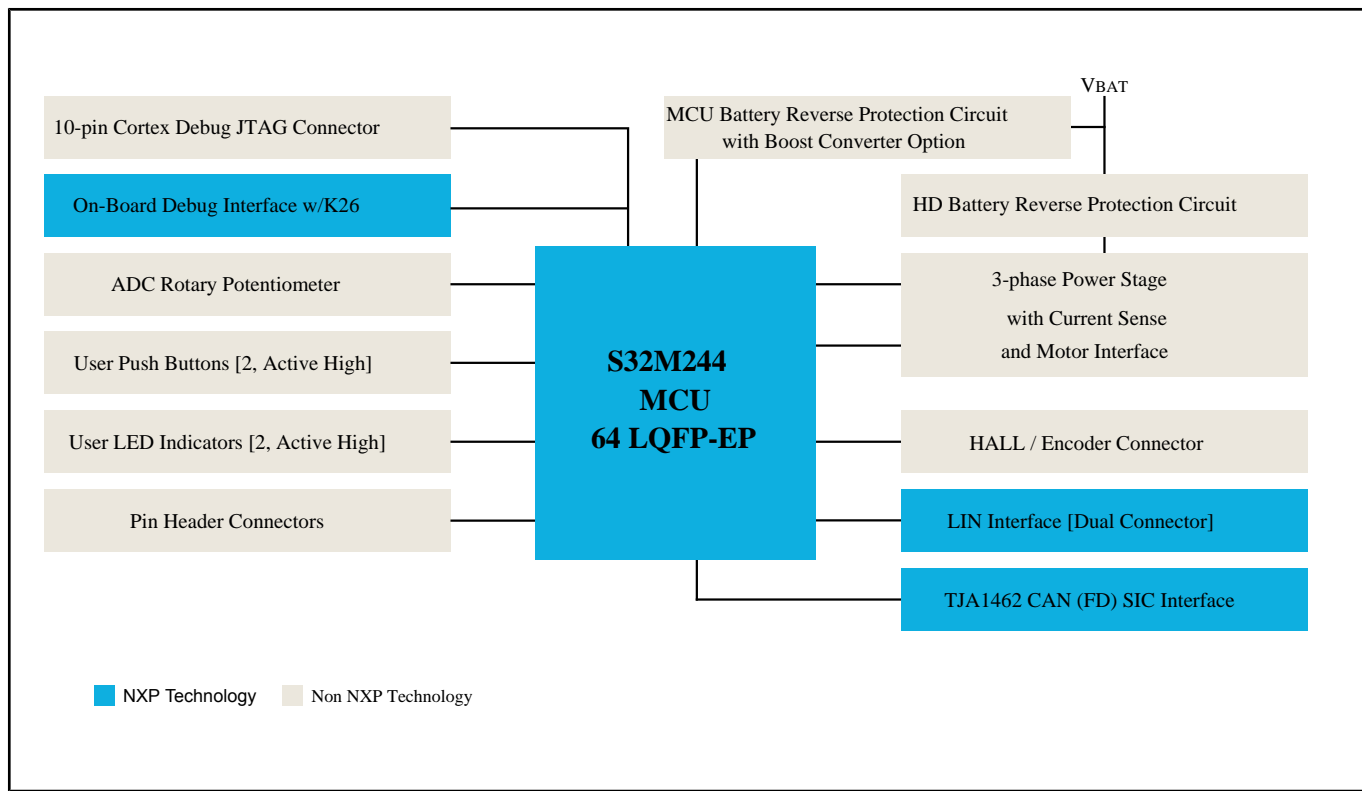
VBAT

10-pin Cortex Debug JTAG Connector

MCU Battery Reverse Protection Circuit with Boost Converter Option

On-Board Debug Interface w/K26

HD Battery Reverse Protection Circuit

ADC Rotary Potentiometer

3-phase Power Stage with Current Sense and Motor Interface

User Push Buttons [2, Active High]

S32M244 MCU 64 LQFP-EP

User LED Indicators [2, Active High]

HALL / Encoder Connector

Pin Header Connectors

LIN Interface [Dual Connector]

TJA1462 CAN (FD) SIC Interface

NXP Technology

Non NXP Technology